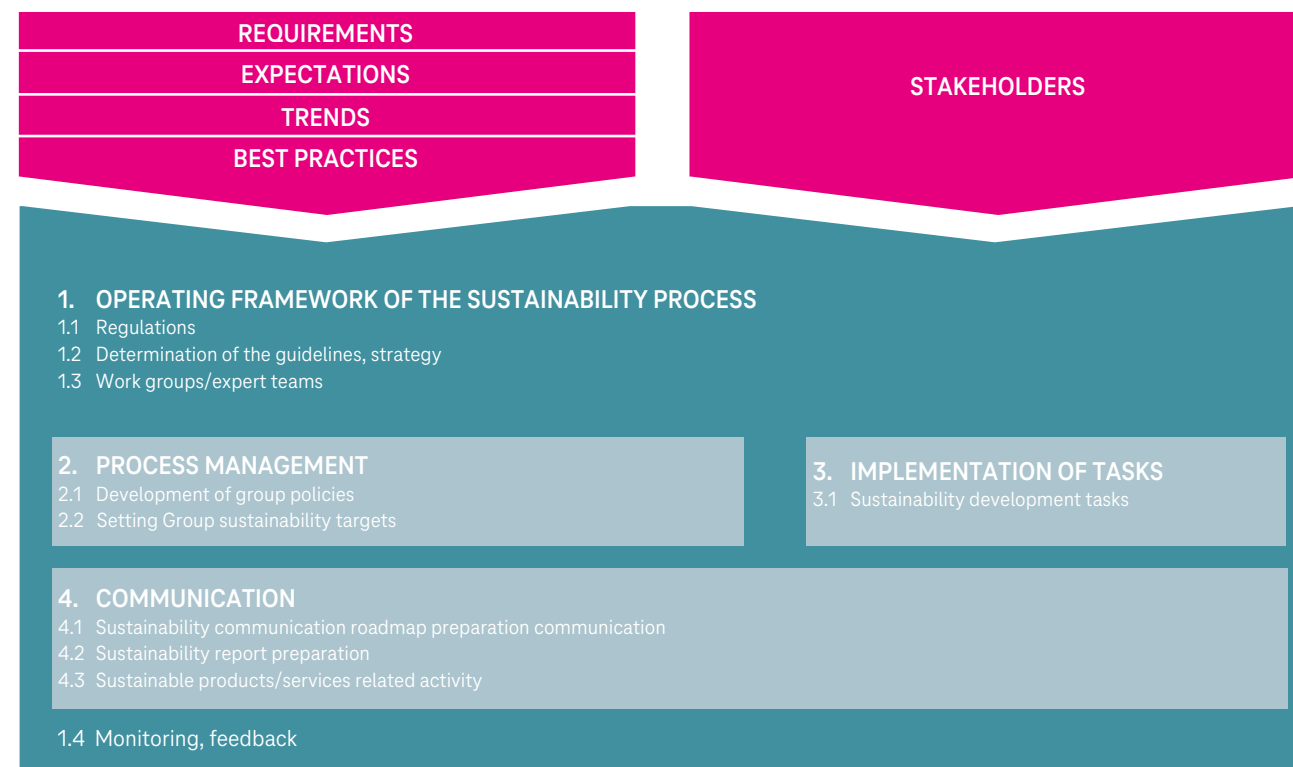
REQUIREMENTS
EXPECTATIONS
TRENDS
BEST PRACTICES

STAKEHOLDERS

1. OPERATING FRAMEWORK OF THE SUSTAINABILITY PROCESS
1.1 Regulations
1.2 Determination of the guidelines, strategy
1.3 Work groups/expert teams

2. PROCESS MANAGEMENT
2.1 Development of group policies
2.2 Setting Group sustainability targets

3. IMPLEMENTATION OF TASKS
3.1 Sustainability development tasks

4. COMMUNICATION
4.1 Sustainability communication roadmap preparation communication
4.2 Sustainability report preparation
4.3 Sustainable products/services related activity

1.4 Monitoring, feedback